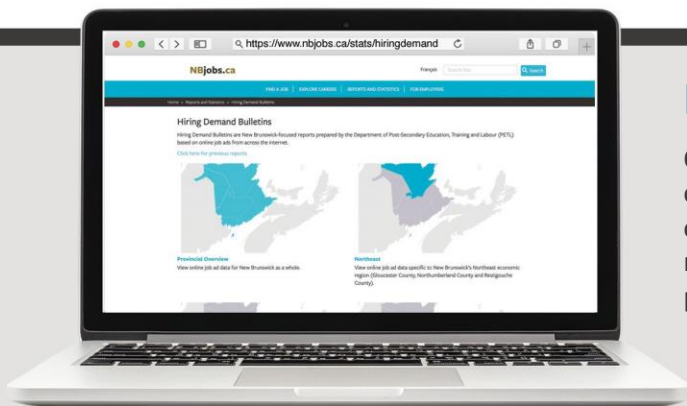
https://www.nbjobs.ca/stats/hiringdemand

NBjobs.ca

Français

Search for

Search

FIND A JOB | EXPLORE CAREERS | REPORTS AND STATISTICS | FOR EMPLOYERS

Home > Reports and Statistics > Hiring Demand Bulletins

Hiring Demand Bulletins

Hiring Demand Bulletins are New Brunswick-focused reports prepared by the Department of Post-Secondary Education, Training and Labour (PETL) based on online job ads from across the Internet.

Click here for previous reports

Provincial Overview

View online job ad data for New Brunswick as a whole.

Northeast

View online job ad data specific to New Brunswick's Northeast economic region (Gloucester County, Northumberland County and Restigouche County).